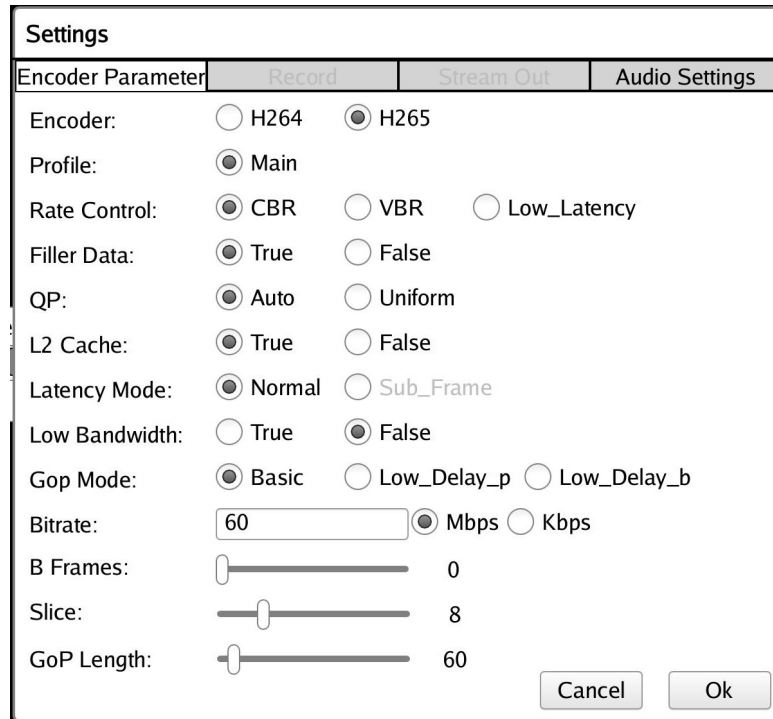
Settings

| Encoder Parameter | Record | Stream Out | Audio Settings |
|---|---|---|---|

Encoder: H264 H265

Profile: Main

Rate Control: CBR VBR Low_Latency

Filler Data: True False

QP: Auto Uniform

L2 Cache: True False

Latency Mode: Normal Sub_Frame

Low Bandwidth: True False

Gop Mode: Basic Low_Delay_p Low_Delay_b

Bitrate: 60 Mbps Kbps

B Frames: 0

Slice: 8

GoP Length: 60

Cancel Ok